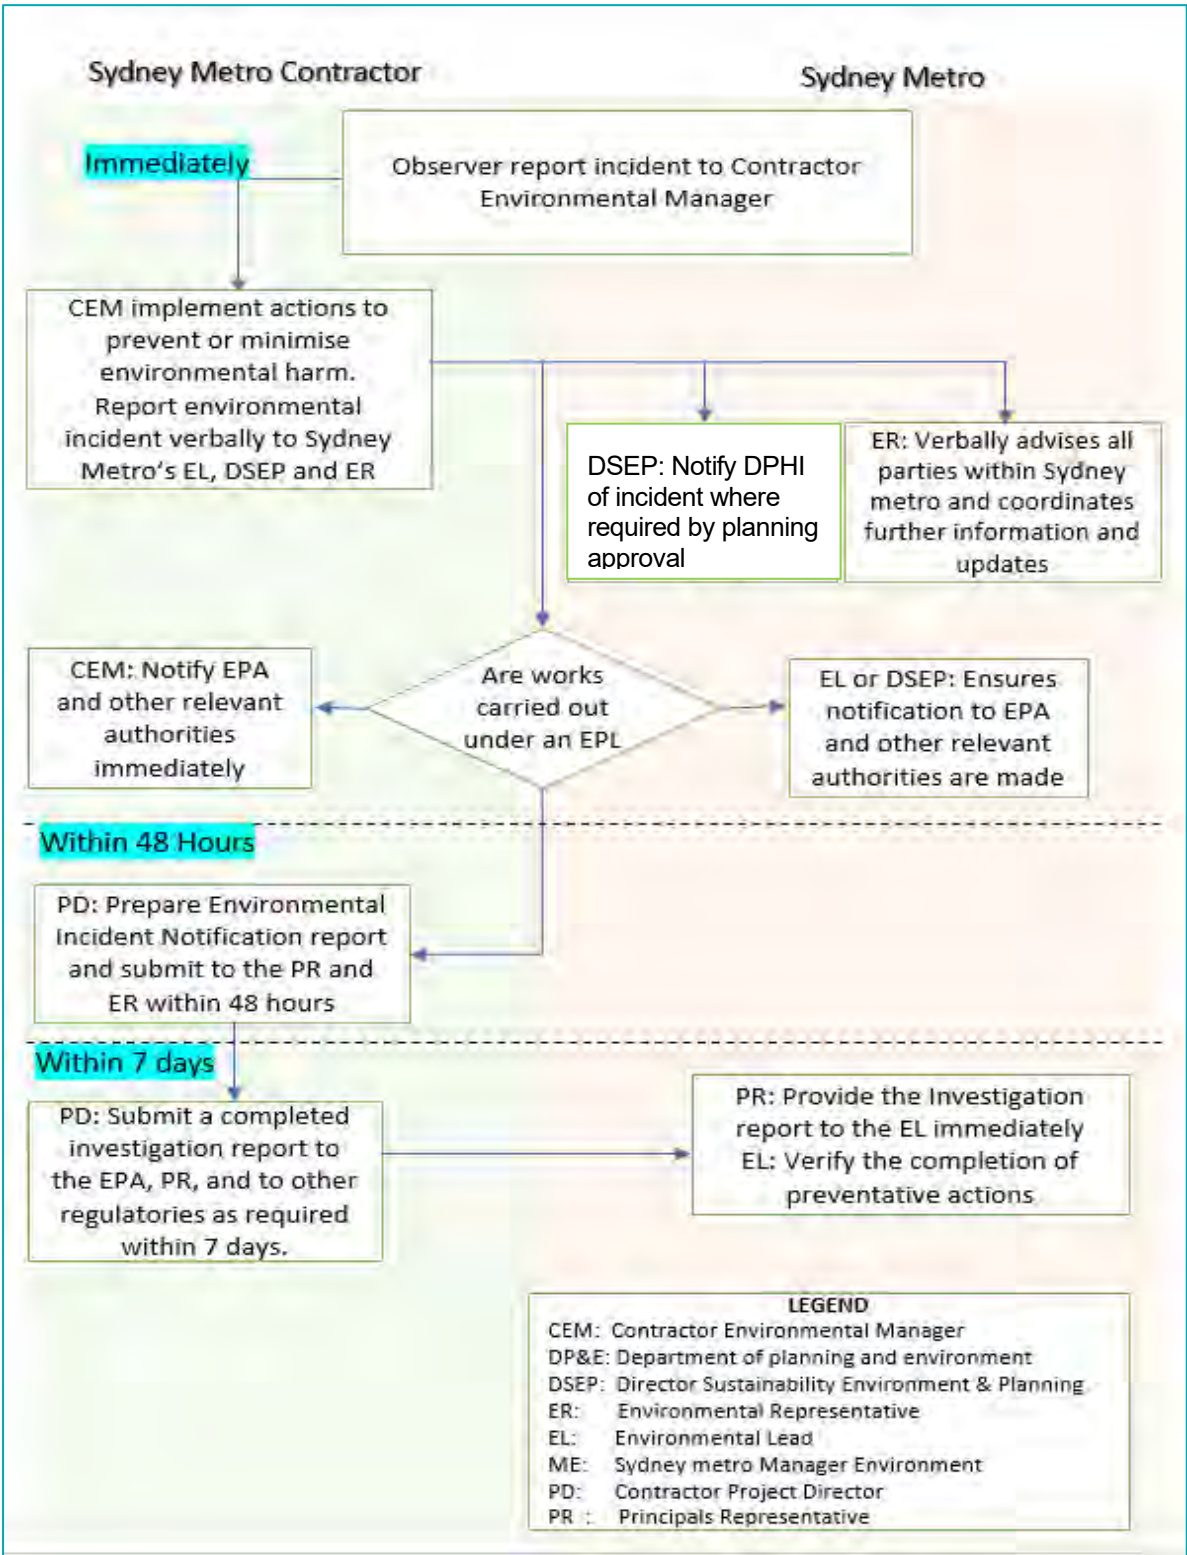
Sydney Metro Contractor

Sydney Metro

Immediately

Observer report incident to Contractor Environmental Manager

CEM implement actions to prevent or minimise environmental harm. Report environmental incident verbally to Sydney Metro's EL, DSEP and ER

DSEP: Notify DPHI of incident where required by planning approval

ER: Verbally advises all parties within Sydney metro and coordinates further information and updates

CEM: Notify EPA and other relevant authorities immediately

Are works carried out under an EPL

EL or DSEP: Ensures notification to EPA and other relevant authorities are made

Within 48 Hours

PD: Prepare Environmental Incident Notification report and submit to the PR and ER within 48 hours

Within 7 days

PD: Submit a completed investigation report to the EPA, PR, and to other regulatories as required within 7 days.

PR: Provide the Investigation report to the EL immediately
EL: Verify the completion of preventative actions

LEGEND
CEM: Contractor Environmental Manager
DP&E: Department of planning and environment
DSEP: Director Sustainability Environment & Planning
ER: Environmental Representative
EL: Environmental Lead
ME: Sydney metro Manager Environment
PD: Contractor Project Director
PR : Principals Representative